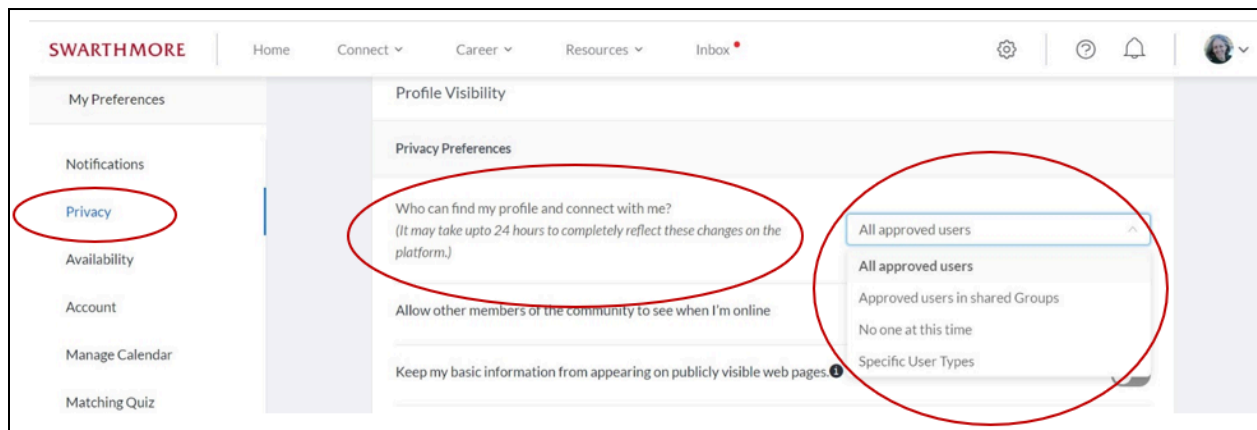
SWARTHMORE Home Connect Career Resources Inbox

My Preferences

Notifications

Privacy

Availability

Account

Manage Calendar

Matching Quiz

Profile Visibility

Privacy Preferences

Who can find my profile and connect with me?
(It may take upto 24 hours to completely reflect these changes on the platform.)

All approved users

All approved users
Approved users in shared Groups
No one at this time
Specific User Types

Allow other members of the community to see when I'm online

Keep my basic information from appearing on publicly visible web pages.